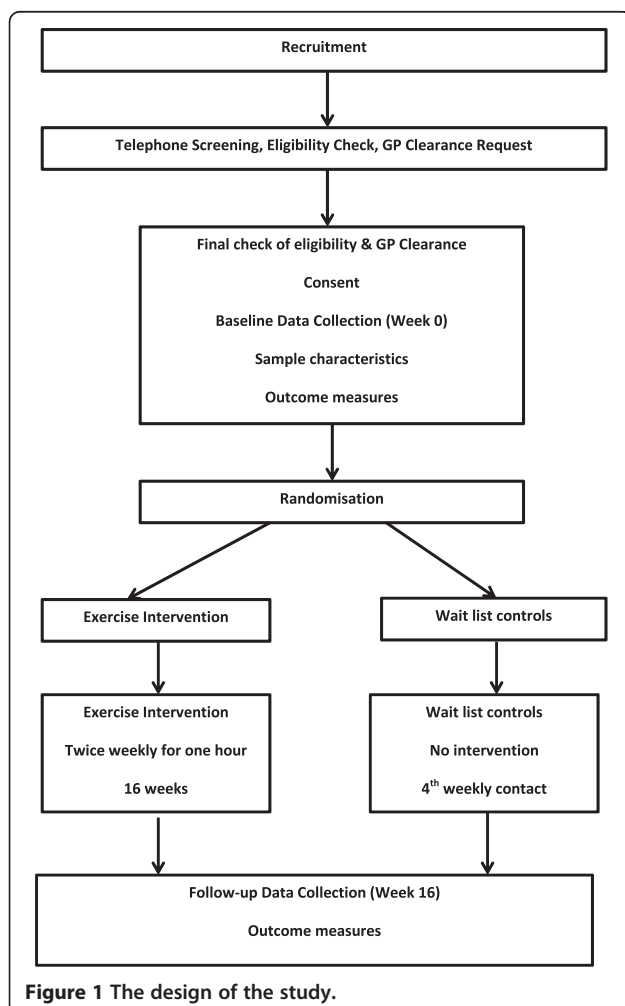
Recruitment

Telephone Screening, Eligibility Check, GP Clearance Request

Final check of eligibility & GP Clearance

Consent

Baseline Data Collection (Week 0)

Sample characteristics

Outcome measures

Randomisation

Exercise Intervention

Wait list controls

Exercise Intervention

Twice weekly for one hour

16 weeks

Wait list controls

No intervention

$4^{th}$ weekly contact

Follow-up Data Collection (Week 16)

Outcome measures

Figure 1 The design of the study.